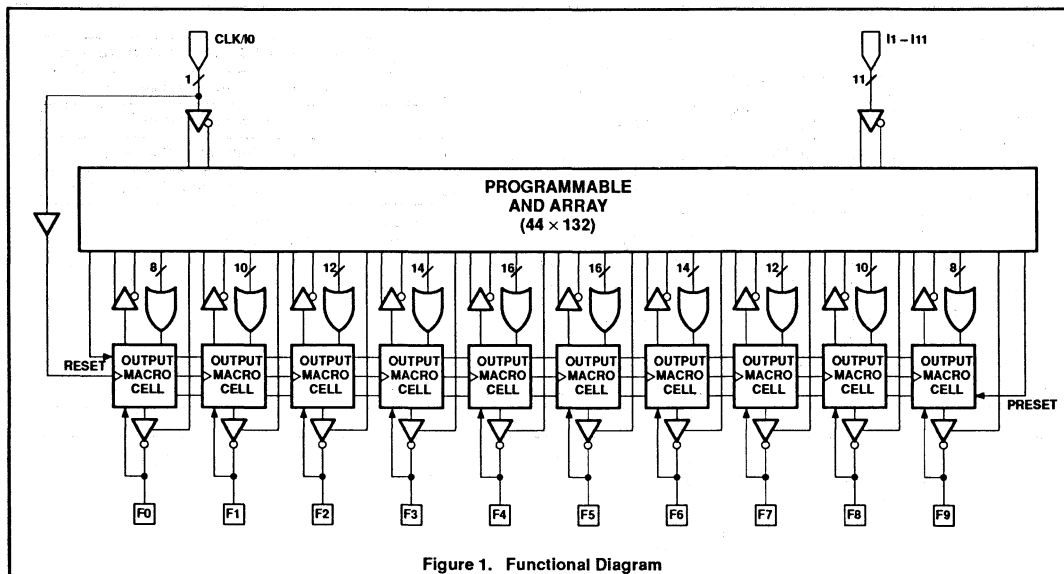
CLK/I0

1

I1 – I11

11

PROGRAMMABLE AND ARRAY $(44 \times 132)$

8

10

12

14

16

16

14

12

10

8

RESET

OUTPUT MACRO CELL

OUTPUT MACRO CELL

OUTPUT MACRO CELL

OUTPUT MACRO CELL

OUTPUT MACRO CELL

OUTPUT MACRO CELL

OUTPUT MACRO CELL

OUTPUT MACRO CELL

OUTPUT MACRO CELL

OUTPUT MACRO CELL

PRESET

F0

F1

F2

F3

F4

F5

F6

F7

F8

F9

Figure 1. Functional Diagram